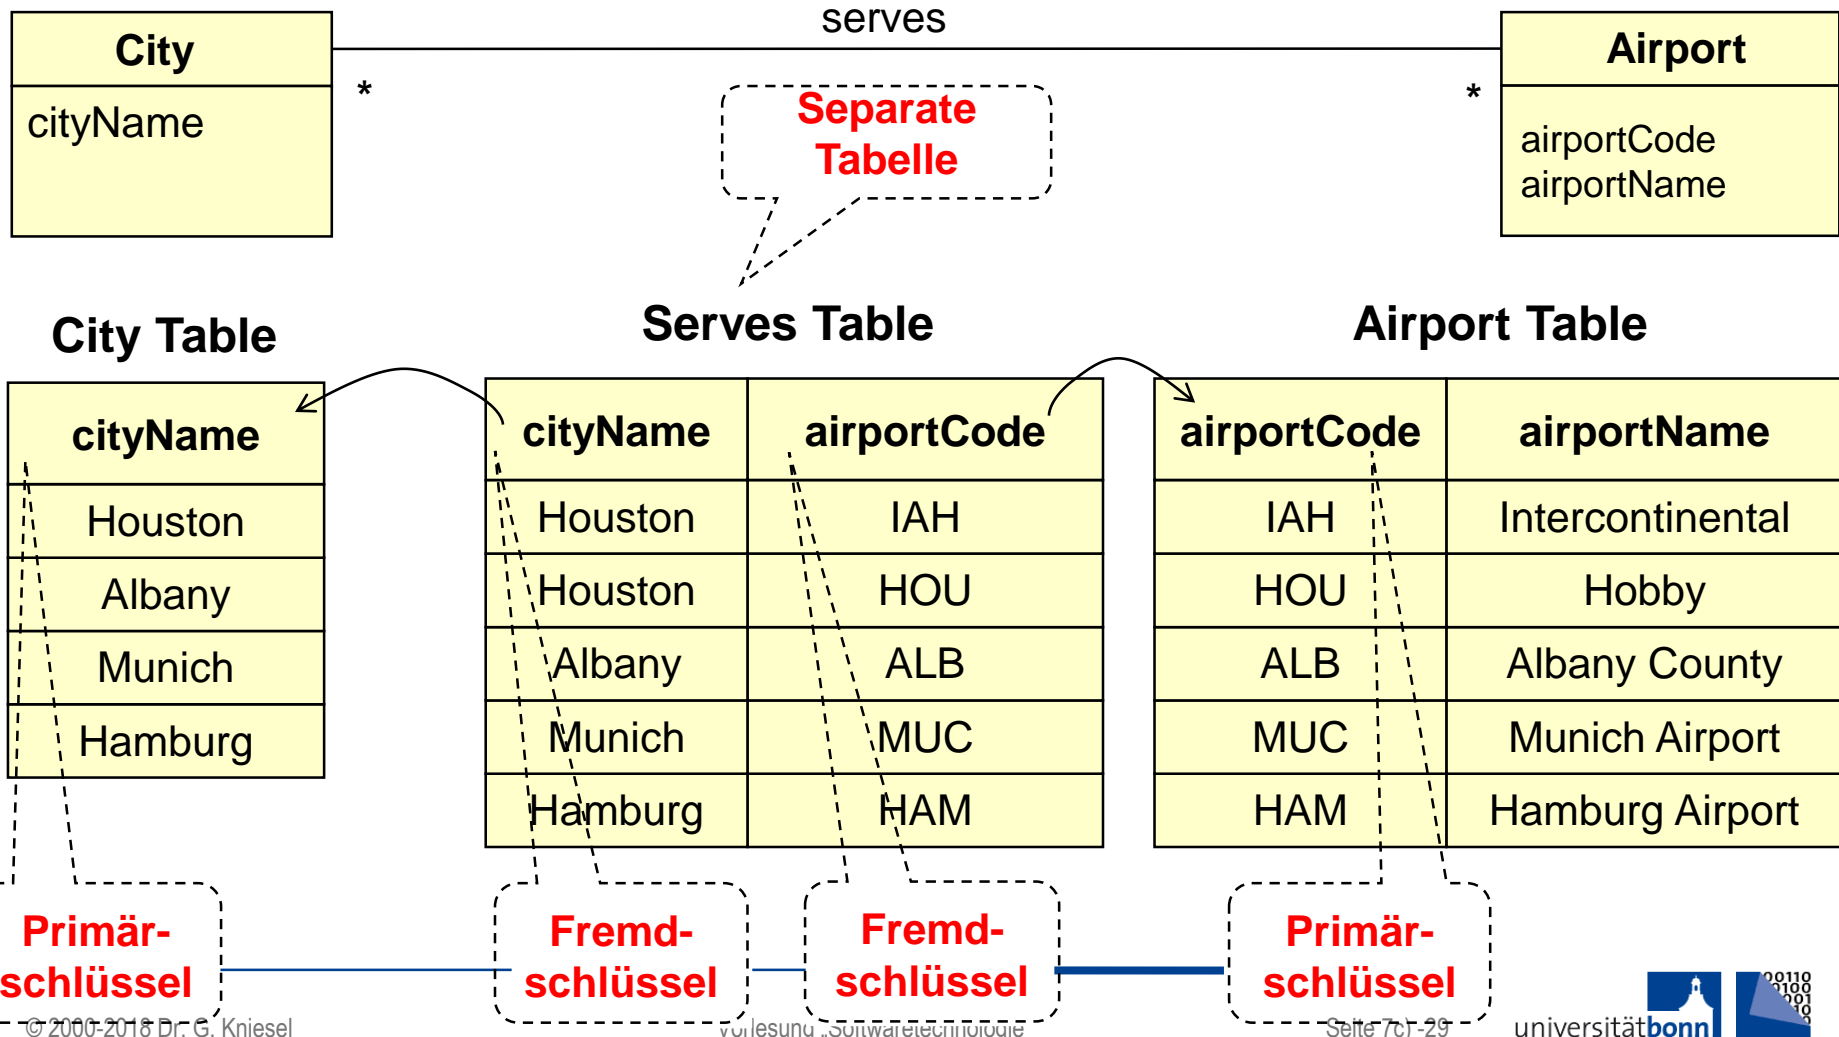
City

cityName

serves

*

*

Airport

airportCode
airportName

Separate Tabelle

City Table

| cityName |
|---|
| Houston |
| Albany |
| Munich |
| Hamburg |

Serves Table

| cityName | airportCode |
|---|---|
| Houston | IAH |
| Houston | HOU |
| Albany | ALB |
| Munich | MUC |
| Hamburg | HAM |

Airport Table

| airportCode | airportName |
|---|---|
| IAH | Intercontinental |
| HOU | Hobby |
| ALB | Albany County |
| MUC | Munich Airport |
| HAM | Hamburg Airport |

Primärschlüssel

Fremdschlüssel

Fremdschlüssel

Primärschlüssel

© 2000-2018 Dr. G. Kniesel

Vorlesung „Softwaretechnologie"

Seite 7c)-29

universitätbonn